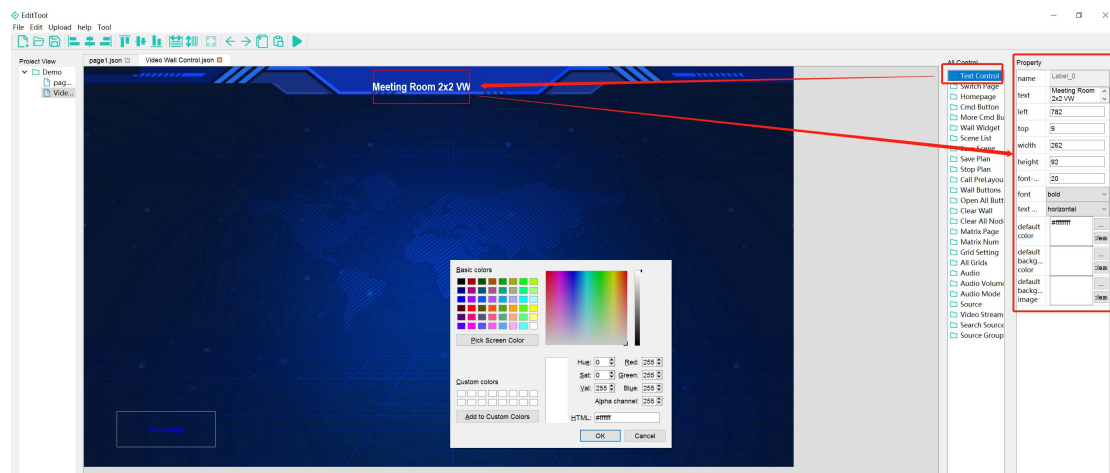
EditTool
File Edit Upload help Tool

Project View
Demo
pag...
Vide...

page1.json
Video Wall Control.json

Meeting Room 2x2 VW

Basic colors
Pick Screen Color
Custom colors
Add to Custom Colors
Hue: 0
Sat: 0
Val: 255
Red: 255
Green: 255
Blue: 255
Alpha channel: 255
HTML: #ffffff
OK
Cancel

All Control
Text Control
Switch Page
Homepage
Cmd Button
More Cmd Bu
Wall Widget
Scene List
Save Scene
Save Plan
Stop Plan
Call PreLayou
Wall Buttons
Open All Butt
Clear Wall
Clear All Nod
Matrix Page
Matrix Num
Grid Setting
All Grids
Audio
Audio Volume
Audio Mode
Source
Video Stream
Search Source
Source Group

Property
| name | Label_0 |
|---|---|
| text | Meeting Room 2x2 VW |
| left | 782 |
| top | 9 |
| width | 262 |
| height | 92 |
| font-... | 20 |
| font | bold |
| text ... | horizontal |
| default color | #ffffff ... clear |
| default backg... color | ... clear |
| default backg... image | ... clear |